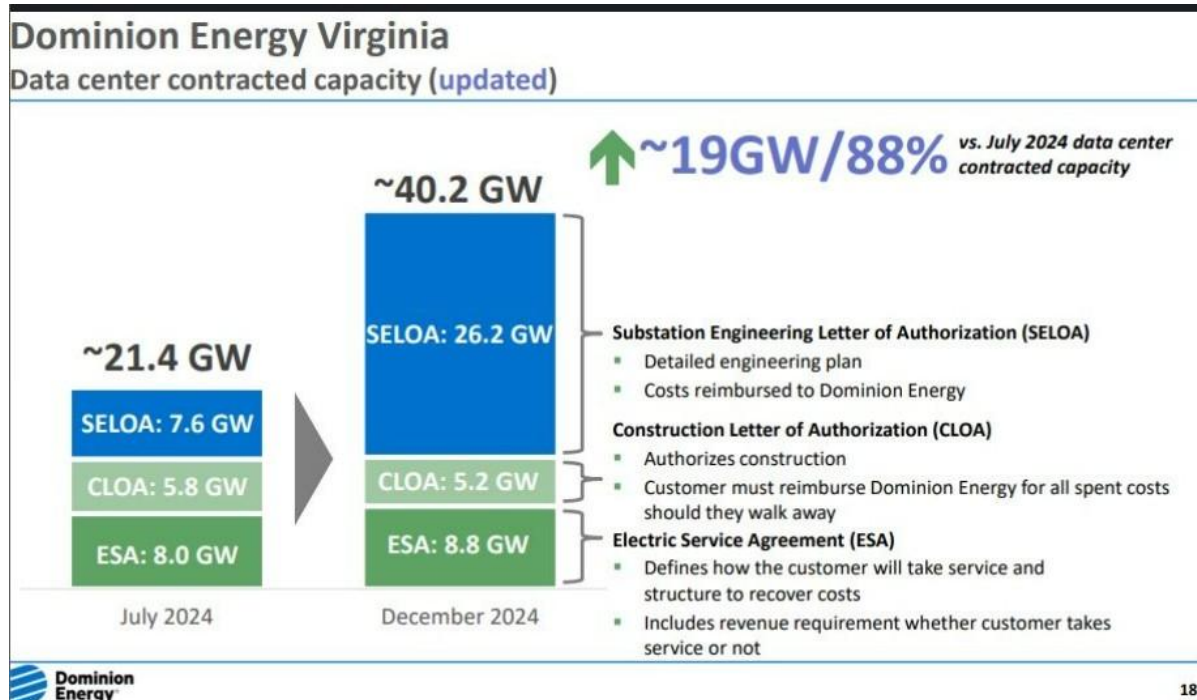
Dominion Energy Virginia
Data center contracted capacity (updated)

~19GW/88% vs. July 2024 data center contracted capacity

~21.4 GW

SELOA: 7.6 GW

CLOA: 5.8 GW

ESA: 8.0 GW

July 2024

~40.2 GW

SELOA: 26.2 GW

CLOA: 5.2 GW

ESA: 8.8 GW

December 2024

Substation Engineering Letter of Authorization (SELOA)
- Detailed engineering plan
- Costs reimbursed to Dominion Energy

Construction Letter of Authorization (CLOA)
- Authorizes construction
- Customer must reimburse Dominion Energy for all spent costs should they walk away

Electric Service Agreement (ESA)
- Defines how the customer will take service and structure to recover costs
- Includes revenue requirement whether customer takes service or not

Dominion Energy

18